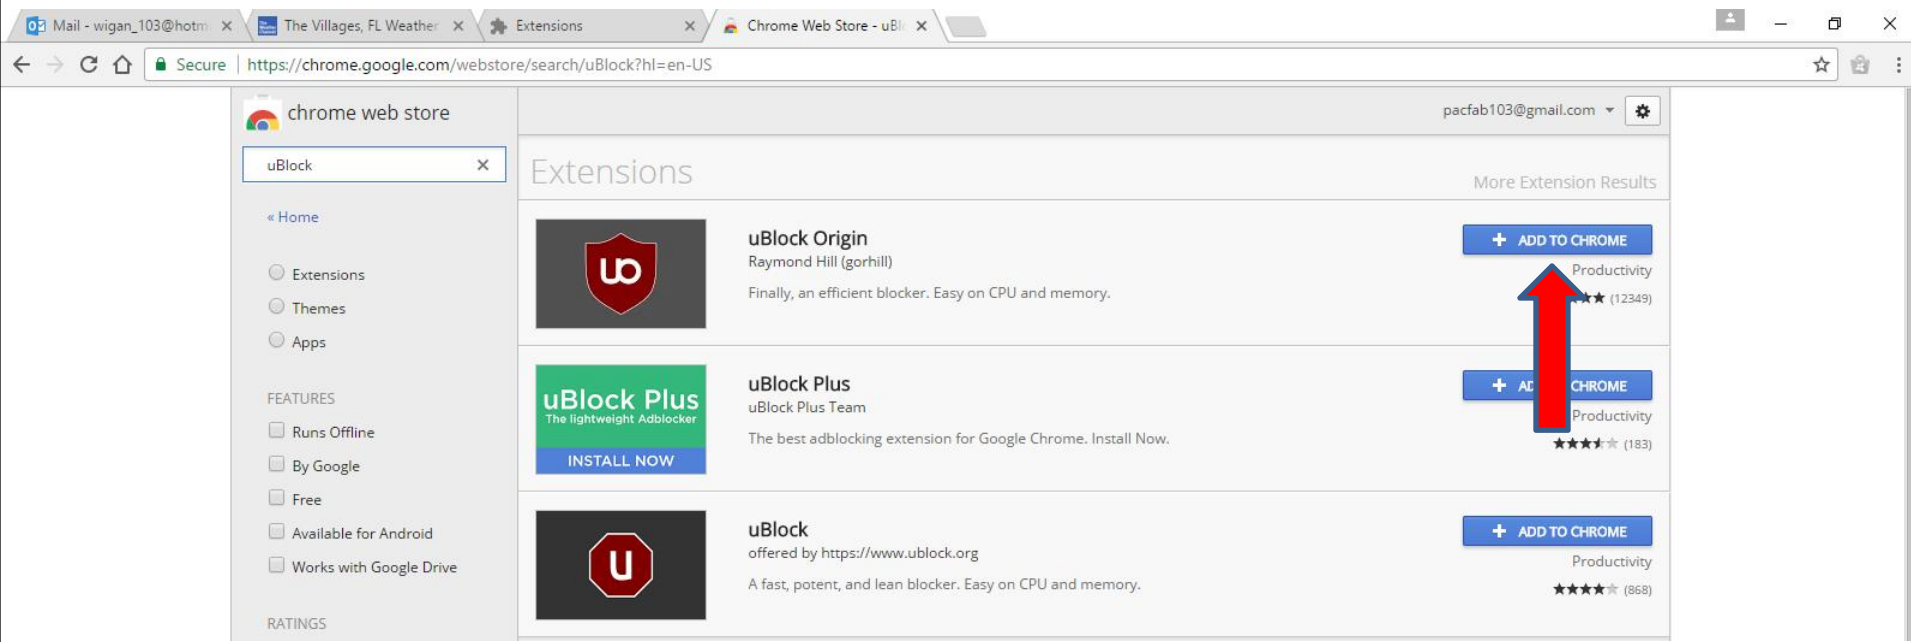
Mail - wigan_103@hotm ×
The Villages, FL Weather ×
Extensions ×
Chrome Web Store - uBl ×

Secure | https://chrome.google.com/webstore/search/uBlock?hl=en-US

chrome web store

uBlock ×

« Home

Extensions
Themes
Apps

FEATURES
Runs Offline
By Google
Free
Available for Android
Works with Google Drive

RATINGS

pacfab103@gmail.com

Extensions

More Extension Results

uBlock Origin
Raymond Hill (gorhill)
Finally, an efficient blocker. Easy on CPU and memory.
+ ADD TO CHROME
Productivity
(12349)

uBlock Plus
The lightweight Adblocker
INSTALL NOW
uBlock Plus
uBlock Plus Team
The best adblocking extension for Google Chrome. Install Now.
+ AD CHROME
Productivity
(183)

U
uBlock
offered by https://www.ublock.org
A fast, potent, and lean blocker. Easy on CPU and memory.
+ ADD TO CHROME
Productivity
(868)